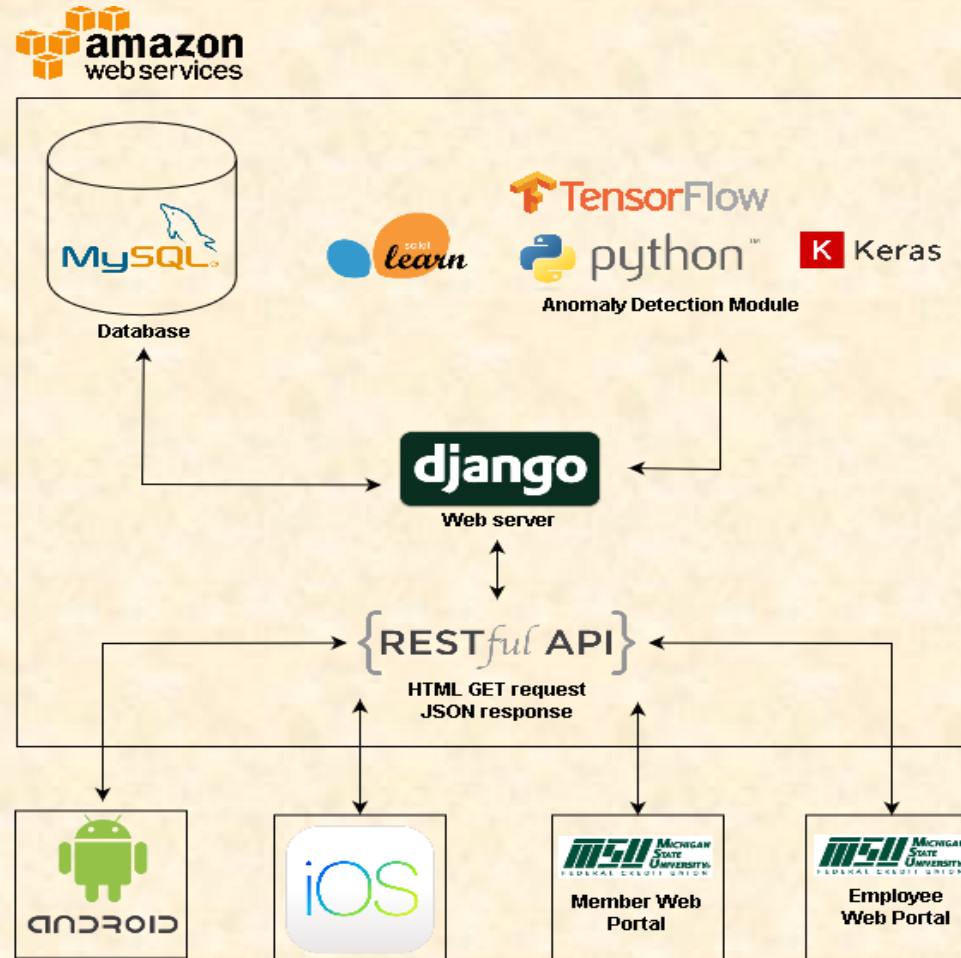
amazon web services

MySQL

Database

scikit learn

TensorFlow

python™

K Keras

Anomaly Detection Module

django

Web server

{RESTful API}

HTML GET request
JSON response

ANDROID

iOS

MSU MICHIGAN STATE UNIVERSITY FEDERAL CREDIT UNION

Member Web Portal

MSU MICHIGAN STATE UNIVERSITY FEDERAL CREDIT UNION

Employee Web Portal